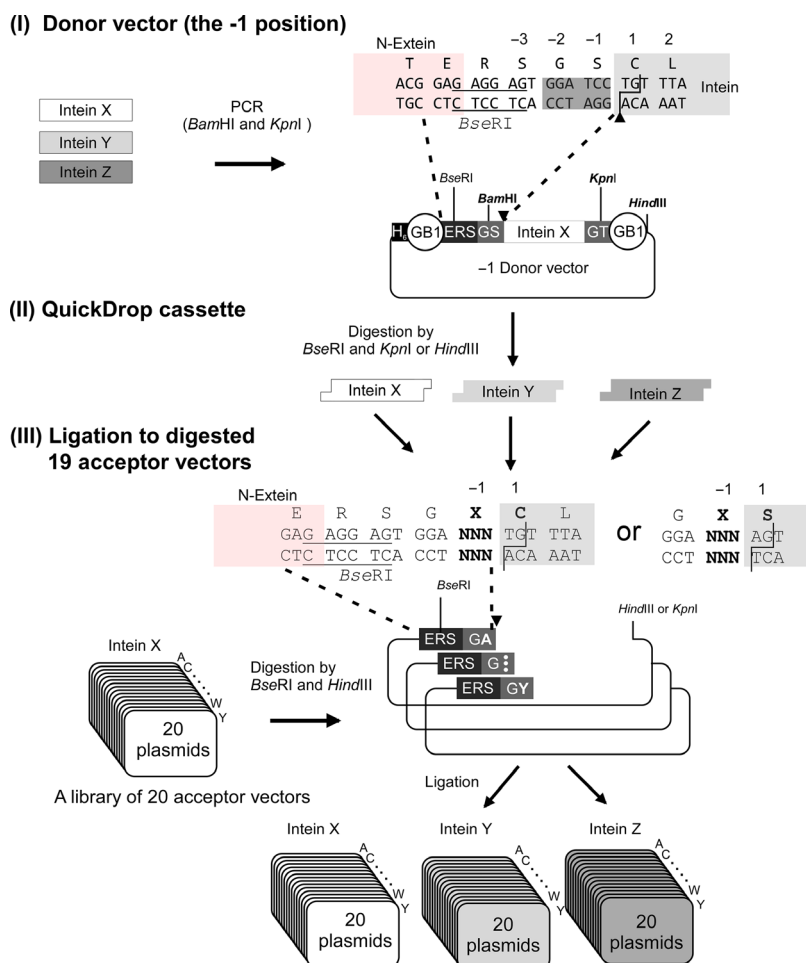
(I) Donor vector (the -1 position)

Intein X
Intein Y
Intein Z

PCR
(BamHI and KpnI)

N-Extein
−3 −2 −1 1 2
T E R S G S C L
ACG GAG AGG AGT GGA TCC TGT TTA
TGC CTC TCC TCA CCT AGG ACA AAT
Intein
BseRI

BseRI
BamHI
KpnI
HindIII
$H_6$ GB1 ERS GS Intein X GT GB1
−1 Donor vector

(II) QuickDrop cassette

Digestion by
BseRI and KpnI or HindIII

Intein X
Intein Y
Intein Z

(III) Ligation to digested 19 acceptor vectors

N-Extein
−1 1
E R S G X C L
GAG AGG AGT GGA NNN TGT TTA
CTC TCC TCA CCT NNN ACA AAT
BseRI

or

−1 1
G X S
GGA NNN AGT
CCT NNN TCA

BseRI
HindIII or KpnI

ERS GA
ERS G
ERS GY

Intein X
A
C
W
Y
20 plasmids

Digestion by
BseRI and HindIII

A library of 20 acceptor vectors

Ligation

Intein X
A
C
W
Y
20 plasmids

Intein Y
A
C
W
Y
20 plasmids

Intein Z
A
C
W
Y
20 plasmids